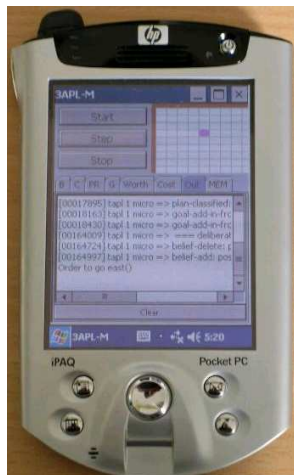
hp

3APL-M

Start

Step

Stop

B C PR G Worth Cost Out MEM

[00017095] tapl 1 micro => plan-classified:
[00018163] tapl 1 micro => goal-add-in-frc
[00018430] tapl 1 micro => goal-add-in-frc
[00164009] tapl 1 micro => ==== deliberat
[00164724] tapl 1 micro => belief-delete: g
[00164997] tapl 1 micro => belief-add: pos
Order to go east()

Clear

3APL-M 5:20

iPAQ

Pocket PC